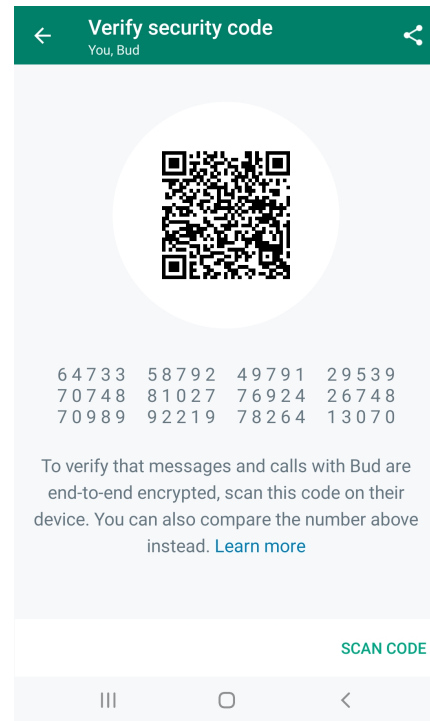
Verify security code
You, Bud

64733 58792 49791 29539
70748 81027 76924 26748
70989 92219 78264 13070

To verify that messages and calls with Bud are end-to-end encrypted, scan this code on their device. You can also compare the number above instead. Learn more

SCAN CODE